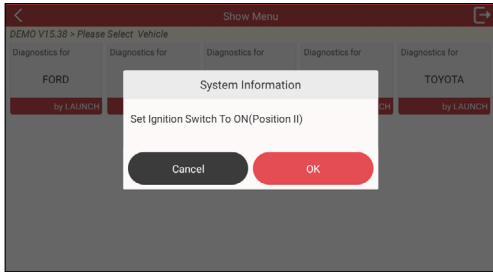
Show Menu

DEMO V15.38 > Please Select Vehicle

Diagnostics for
FORD
by LAUNCH

Diagnostics for

Diagnostics for

Diagnostics for
CH

Diagnostics for
TOYOTA
by LAUNCH

System Information

Set Ignition Switch To ON(Position II)

Cancel

OK